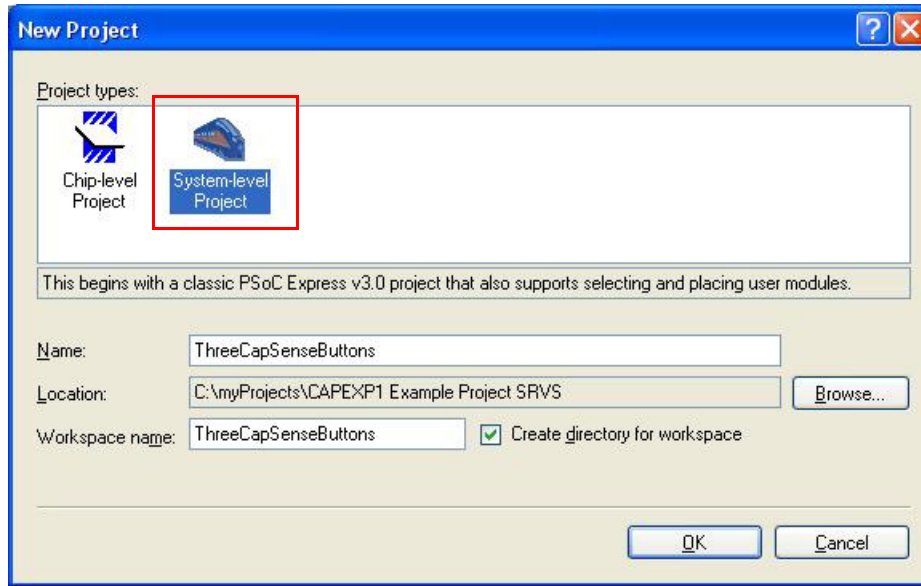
New Project

Project types:

Chip-level Project

System-level Project

This begins with a classic PSoC Express v3.0 project that also supports selecting and placing user modules.

Name: ThreeCapSenseButtons

Location: C:\myProjects\CAPEXP1 Example Project SRVS

Browse...

Workspace name: ThreeCapSenseButtons

Create directory for workspace

OK

Cancel